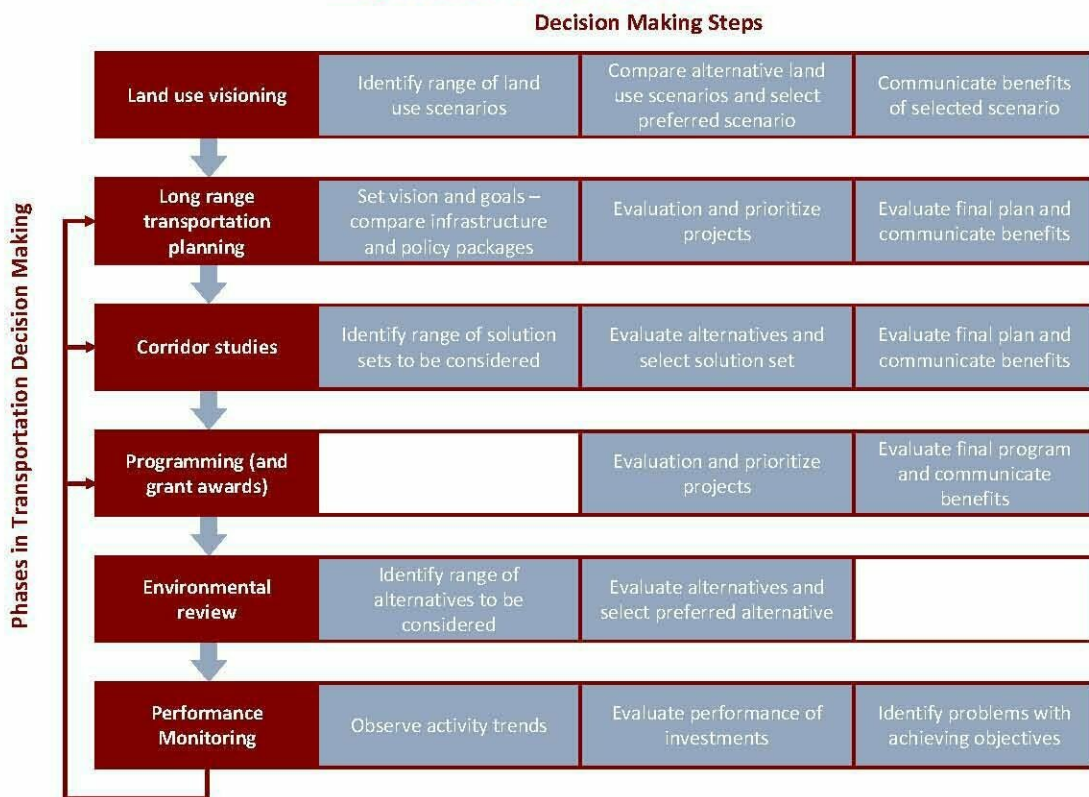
Decision Making Steps

Phases in Transportation Decision Making

| | | | |
|---|---|---|---|
| Land use visioning | Identify range of land use scenarios | Compare alternative land use scenarios and select preferred scenario | Communicate benefits of selected scenario |
| Long range transportation planning | Set vision and goals – compare infrastructure and policy packages | Evaluation and prioritize projects | Evaluate final plan and communicate benefits |
| Corridor studies | Identify range of solution sets to be considered | Evaluate alternatives and select solution set | Evaluate final plan and communicate benefits |
| Programming (and grant awards) | | Evaluation and prioritize projects | Evaluate final program and communicate benefits |
| Environmental review | Identify range of alternatives to be considered | Evaluate alternatives and select preferred alternative | |
| Performance Monitoring | Observe activity trends | Evaluate performance of investments | Identify problems with achieving objectives |